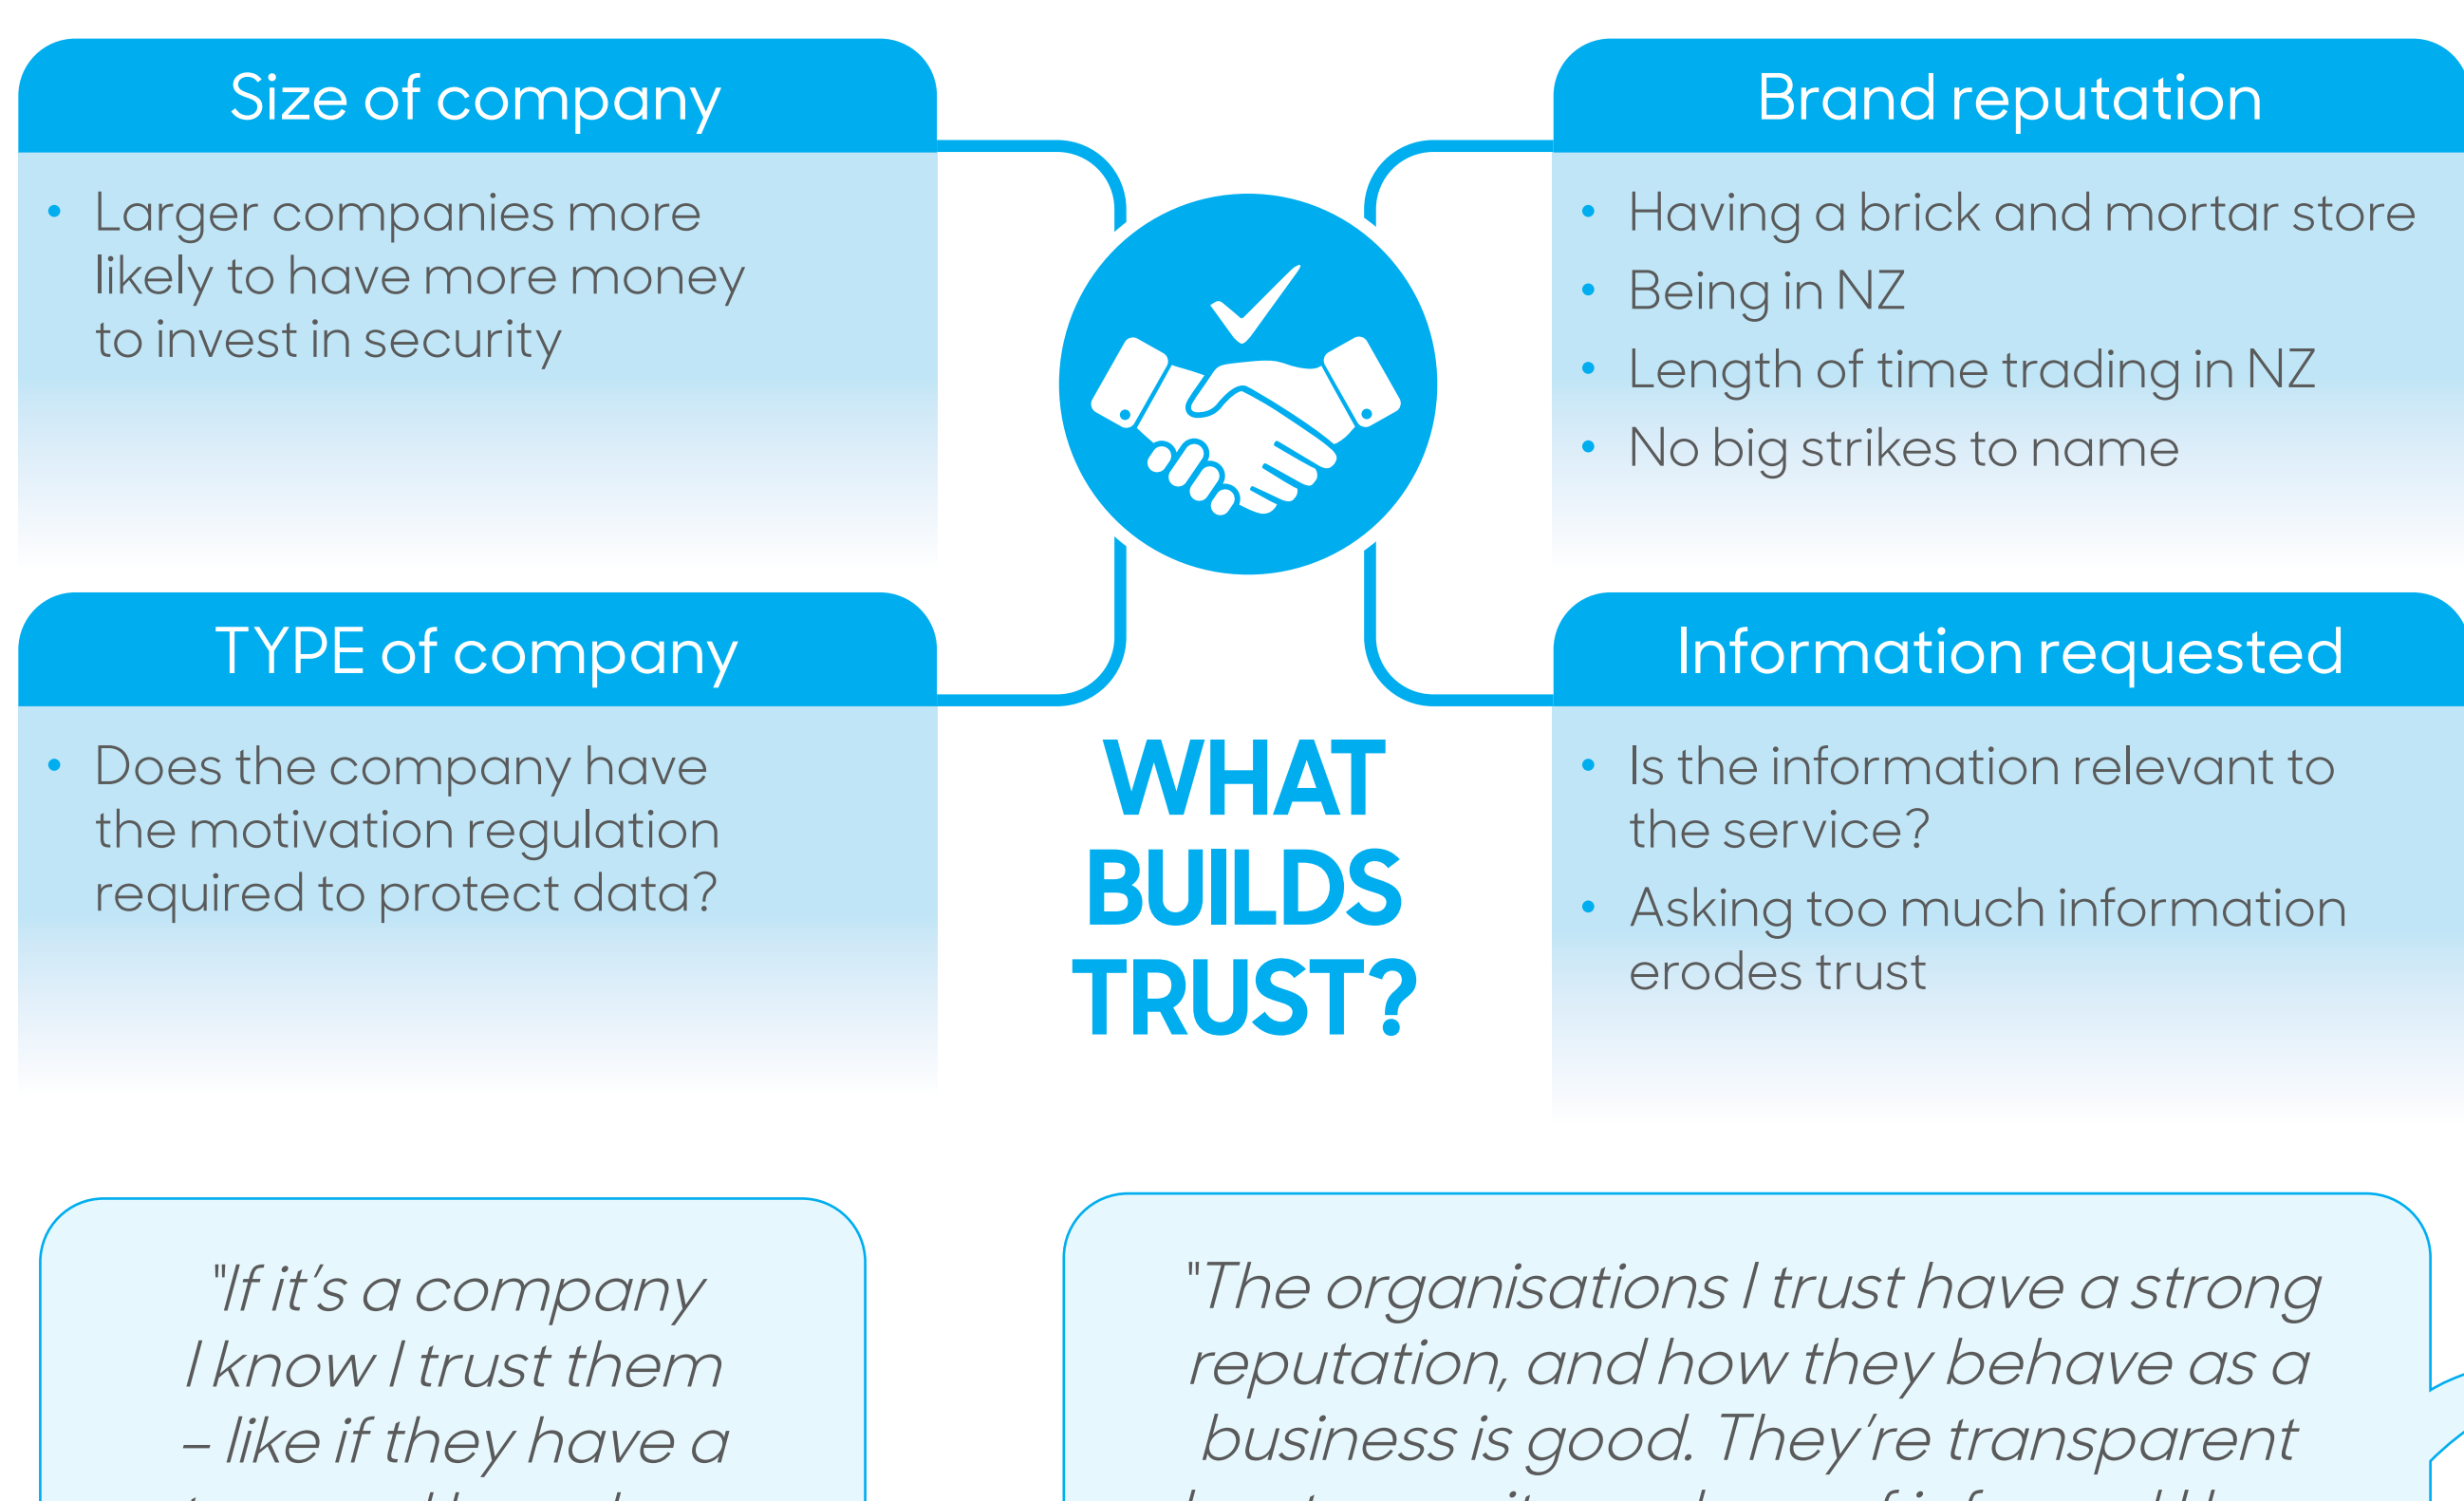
Size of company

• Larger companies more likely to have more money to invest in security

Brand reputation

• Having a brick and mortar store
• Being in NZ
• Length of time trading in NZ
• No big strikes to name

TYPE of company

• Does the company have the motivation regulation required to protect data?

Information requested

• Is the information relevant to the service?
• Asking too much information erodes trust

WHAT BUILDS TRUST?

"If it's a company I know I trust them – like if they have a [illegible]

"The organisations I trust have a strong reputation, and how they behave as a business is good. They're transparent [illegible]